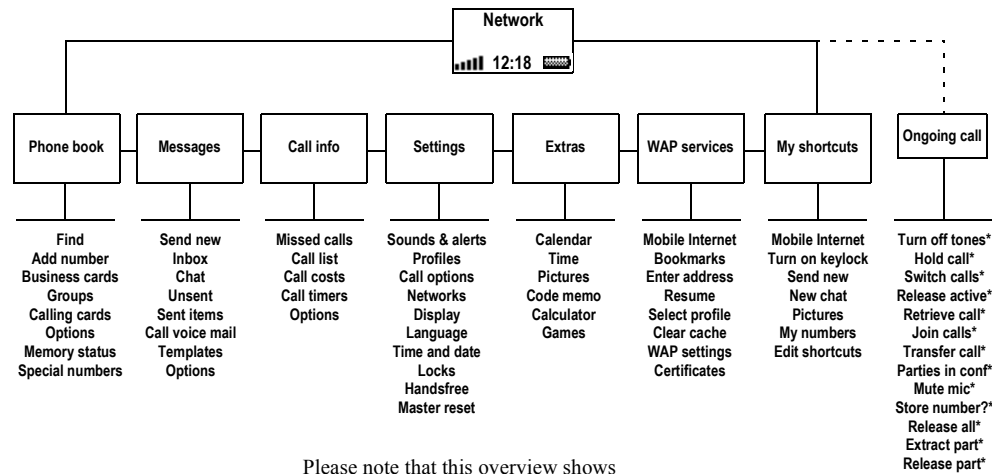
Network
12:18

Phone book
Find
Add number
Business cards
Groups
Calling cards
Options
Memory status
Special numbers

Messages
Send new
Inbox
Chat
Unsent
Sent items
Call voice mail
Templates
Options

Call info
Missed calls
Call list
Call costs
Call timers
Options

Settings
Sounds & alerts
Profiles
Call options
Networks
Display
Language
Time and date
Locks
Handsfree
Master reset

Extras
Calendar
Time
Pictures
Code memo
Calculator
Games

WAP services
Mobile Internet
Bookmarks
Enter address
Resume
Select profile
Clear cache
WAP settings
Certificates

My shortcuts
Mobile Internet
Turn on keylock
Send new
New chat
Pictures
My numbers
Edit shortcuts

Ongoing call
Turn off tones*
Hold call*
Switch calls*
Release active*
Retrieve call*
Join calls*
Transfer call*
Parties in conf*
Mute mic*
Store number?*
Release all*
Extract part*
Release part*

Please note that this overview shows